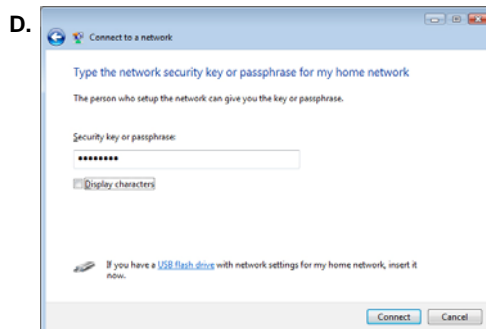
D.

Connect to a network

Type the network security key or passphrase for my home network

The person who setup the network can give you the key or passphrase.

Security key or passphrase:

••••••••

Display characters

If you have a USB flash drive with network settings for my home network, insert it now.

Connect Cancel